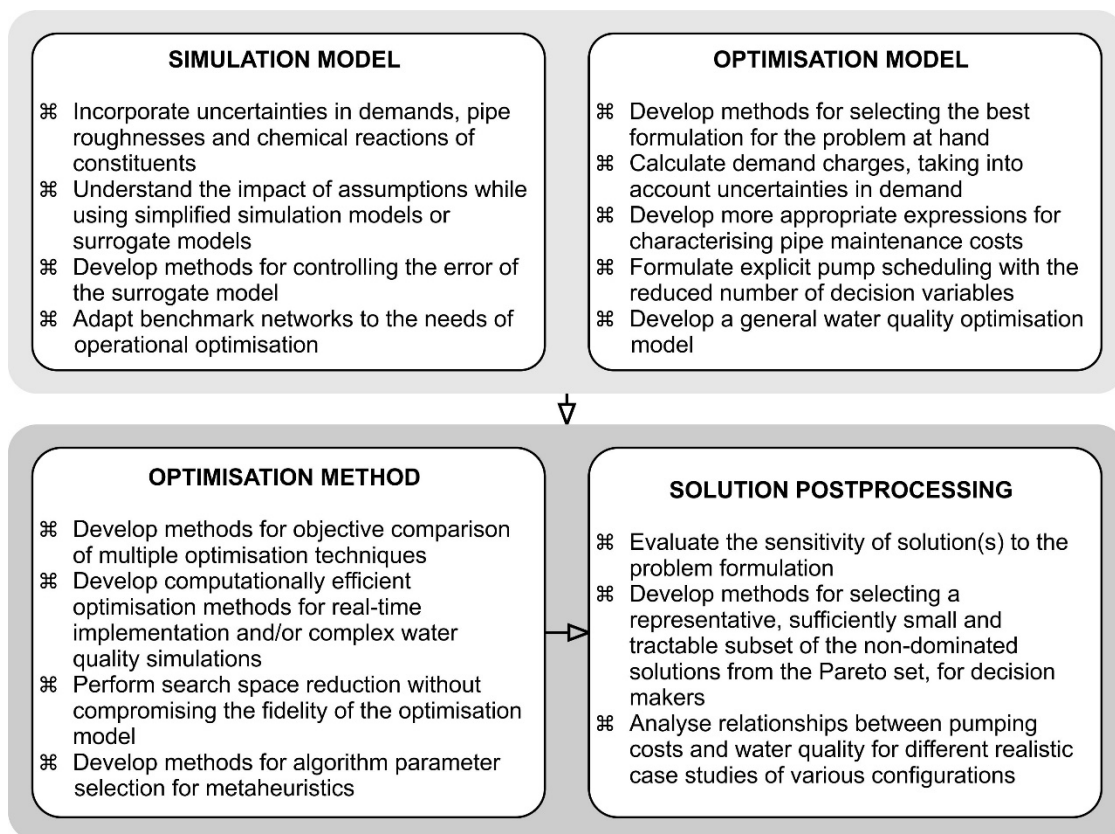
SIMULATION MODEL

⌘ Incorporate uncertainties in demands, pipe roughnesses and chemical reactions of constituents
⌘ Understand the impact of assumptions while using simplified simulation models or surrogate models
⌘ Develop methods for controlling the error of the surrogate model
⌘ Adapt benchmark networks to the needs of operational optimisation

OPTIMISATION MODEL

⌘ Develop methods for selecting the best formulation for the problem at hand
⌘ Calculate demand charges, taking into account uncertainties in demand
⌘ Develop more appropriate expressions for characterising pipe maintenance costs
⌘ Formulate explicit pump scheduling with the reduced number of decision variables
⌘ Develop a general water quality optimisation model

OPTIMISATION METHOD

⌘ Develop methods for objective comparison of multiple optimisation techniques
⌘ Develop computationally efficient optimisation methods for real-time implementation and/or complex water quality simulations
⌘ Perform search space reduction without compromising the fidelity of the optimisation model
⌘ Develop methods for algorithm parameter selection for metaheuristics

SOLUTION POSTPROCESSING

⌘ Evaluate the sensitivity of solution(s) to the problem formulation
⌘ Develop methods for selecting a representative, sufficiently small and tractable subset of the non-dominated solutions from the Pareto set, for decision makers
⌘ Analyse relationships between pumping costs and water quality for different realistic case studies of various configurations